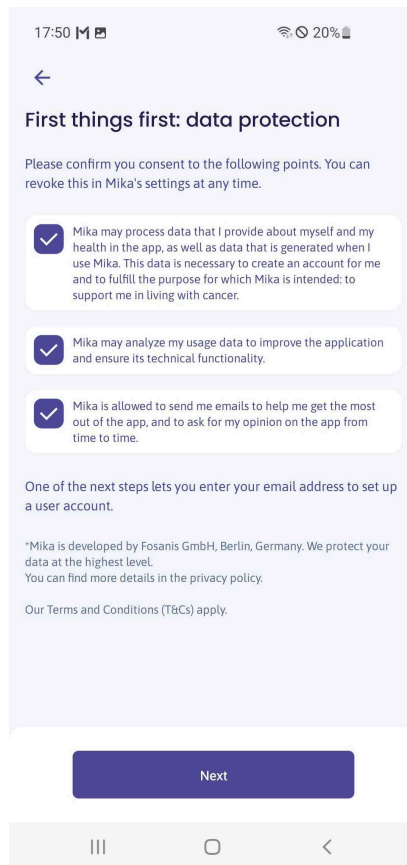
17:50 M 20%

First things first: data protection

Please confirm you consent to the following points. You can revoke this in Mika's settings at any time.

Mika may process data that I provide about myself and my health in the app, as well as data that is generated when I use Mika. This data is necessary to create an account for me and to fulfill the purpose for which Mika is intended: to support me in living with cancer.

Mika may analyze my usage data to improve the application and ensure its technical functionality.

Mika is allowed to send me emails to help me get the most out of the app, and to ask for my opinion on the app from time to time.

One of the next steps lets you enter your email address to set up a user account.

*Mika is developed by Fosanis GmbH, Berlin, Germany. We protect your data at the highest level.
You can find more details in the privacy policy.

Our Terms and Conditions (T&Cs) apply.

Next